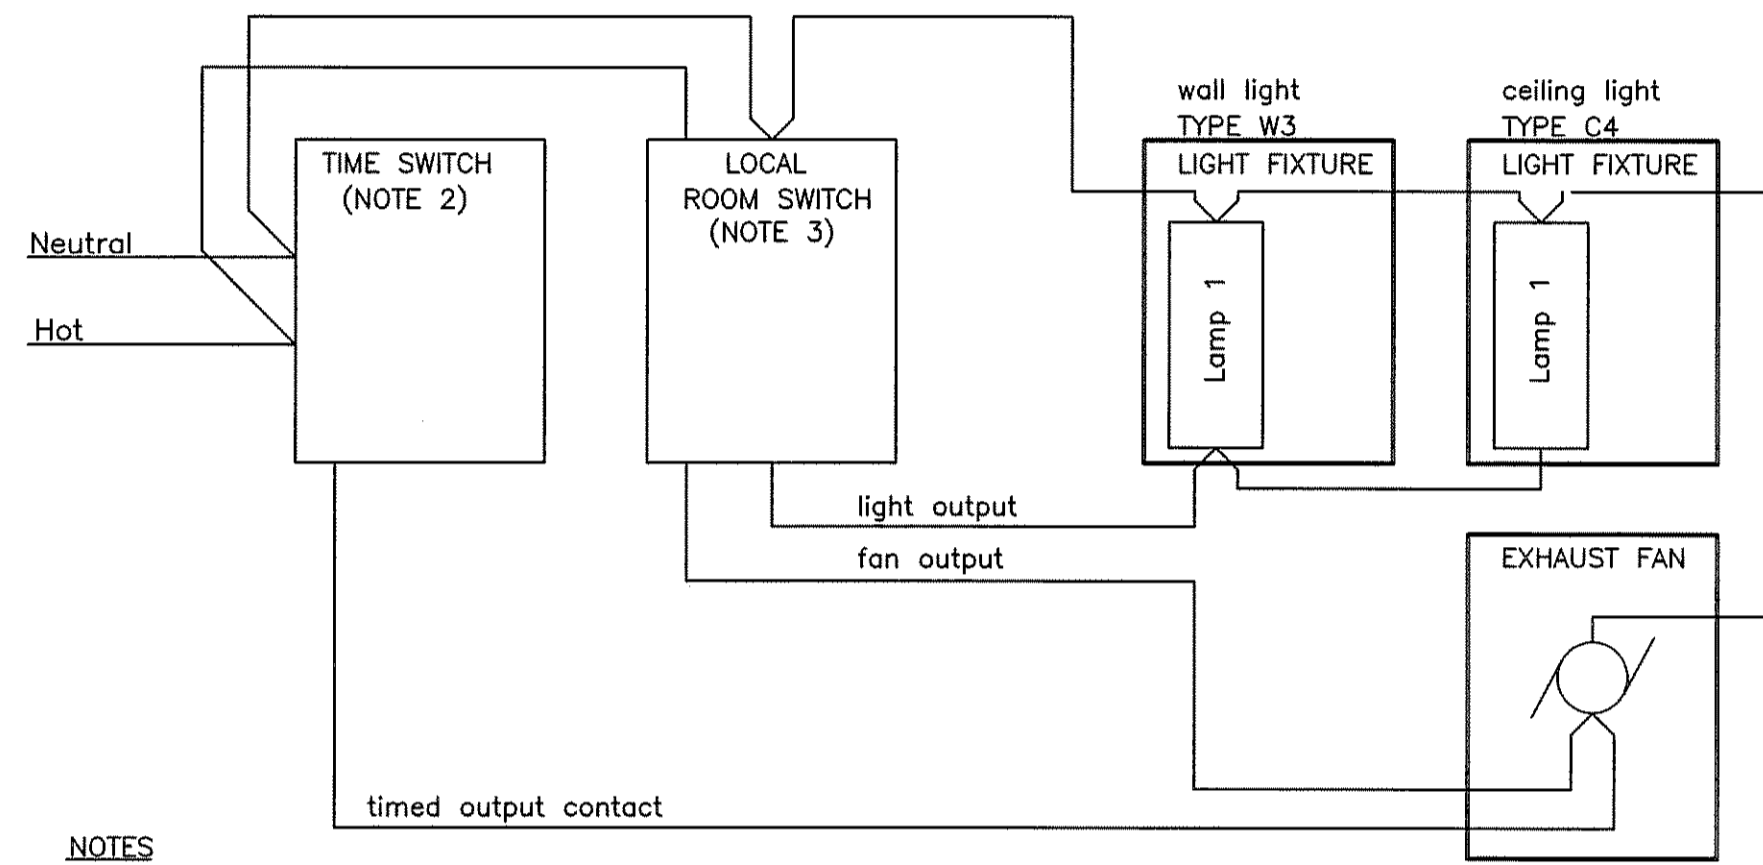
wall light
TYPE W3

ceiling light
TYPE C4

TIME SWITCH
(NOTE 2)

LOCAL
ROOM SWITCH
(NOTE 3)

LIGHT FIXTURE

LIGHT FIXTURE

Neutral

Hot

Lamp 1

Lamp 1

light output

fan output

EXHAUST FAN

timed output contact

NOTES